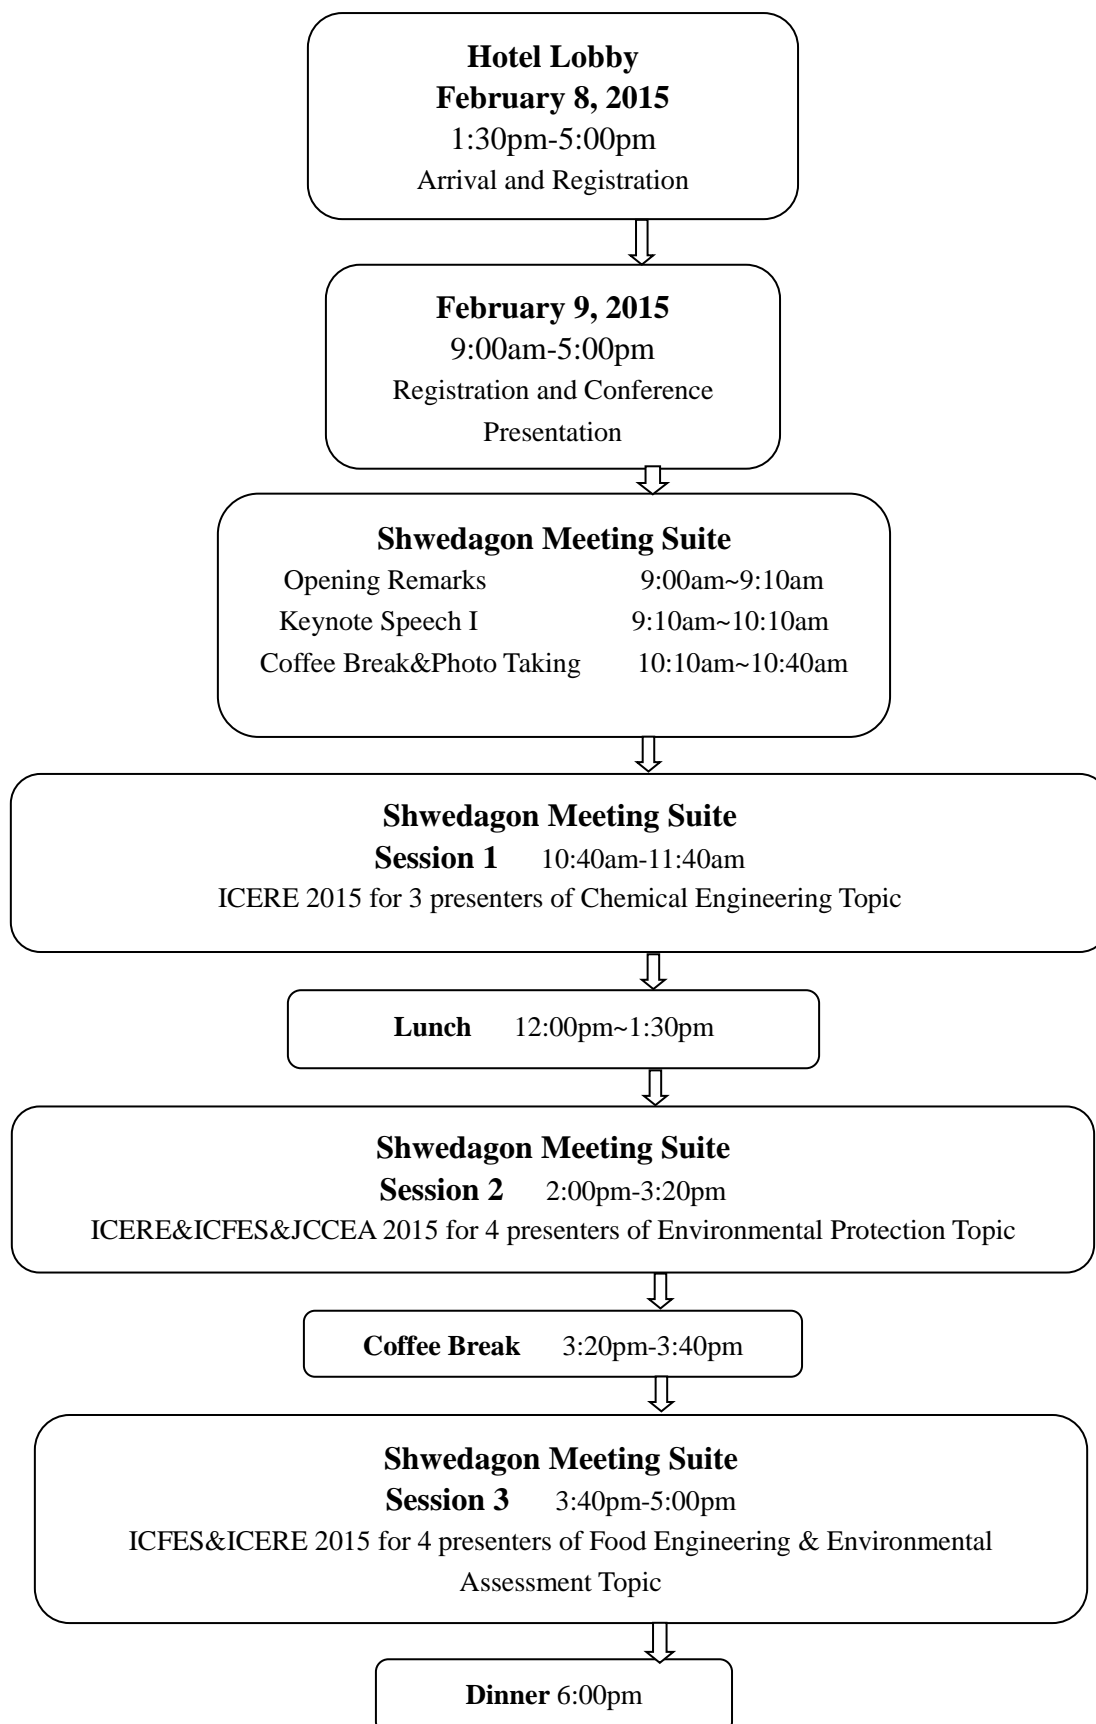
Hotel Lobby
February 8, 2015
1:30pm-5:00pm
Arrival and Registration

February 9, 2015
9:00am-5:00pm
Registration and Conference Presentation

Shwedagon Meeting Suite
Opening Remarks 9:00am~9:10am
Keynote Speech I 9:10am~10:10am
Coffee Break&Photo Taking 10:10am~10:40am

Shwedagon Meeting Suite
Session 1 10:40am-11:40am
ICERE 2015 for 3 presenters of Chemical Engineering Topic

Lunch 12:00pm~1:30pm

Shwedagon Meeting Suite
Session 2 2:00pm-3:20pm
ICERE&ICFES&JCCEA 2015 for 4 presenters of Environmental Protection Topic

Coffee Break 3:20pm-3:40pm

Shwedagon Meeting Suite
Session 3 3:40pm-5:00pm
ICFES&ICERE 2015 for 4 presenters of Food Engineering & Environmental Assessment Topic

Dinner 6:00pm